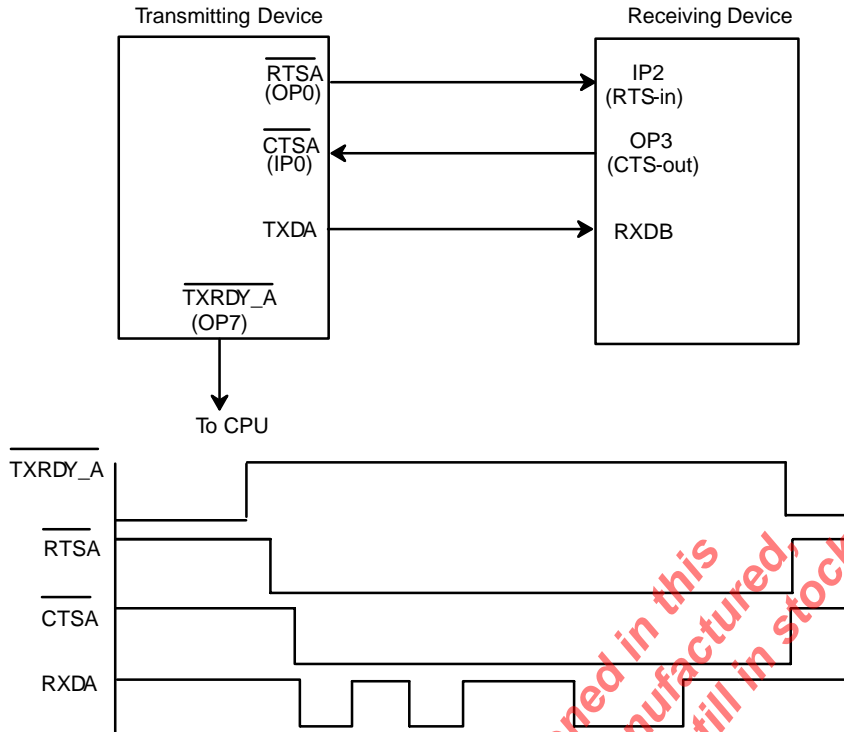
Transmitting Device

Receiving Device

$\overline{\text{RTSA}}$ (OP0)

IP2 (RTS-in)

$\overline{\text{CTSA}}$ (IP0)

OP3 (CTS-out)

TXDA

RXDB

$\overline{\text{TXRDY\_A}}$ (OP7)

To CPU

$\overline{\text{TXRDY\_A}}$

$\overline{\text{RTSA}}$

$\overline{\text{CTSA}}$

RXDA

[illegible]ed in this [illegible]nufactured, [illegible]till in stoc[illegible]